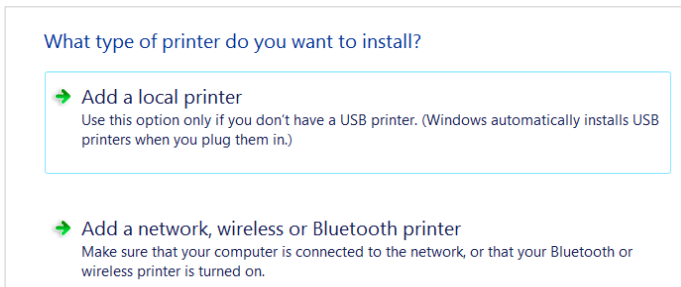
What type of printer do you want to install?

Add a local printer
Use this option only if you don't have a USB printer. (Windows automatically installs USB printers when you plug them in.)

Add a network, wireless or Bluetooth printer
Make sure that your computer is connected to the network, or that your Bluetooth or wireless printer is turned on.